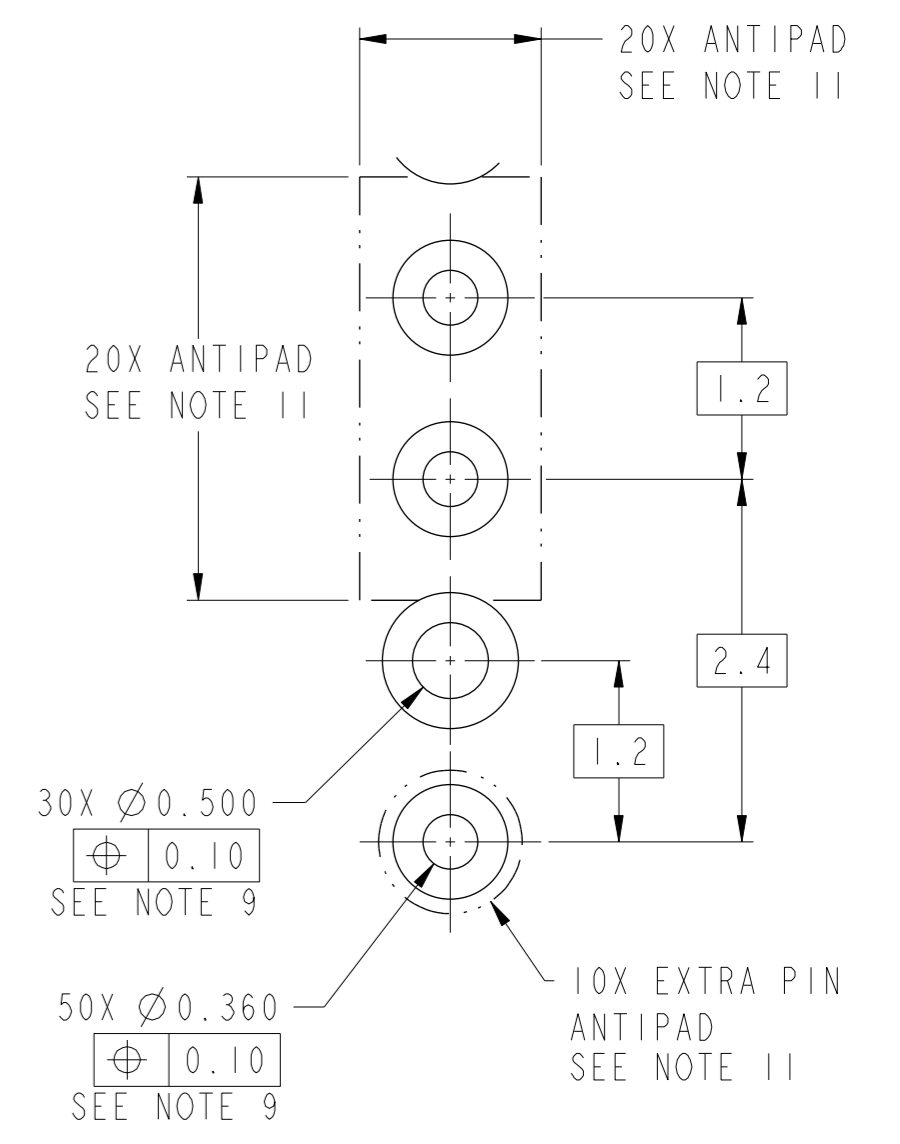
20X ANTIPAD
SEE NOTE 11

20X ANTIPAD
SEE NOTE 11

1.2

2.4

1.2

30X $\varnothing$0.500

| $\oplus$ | 0.10 |
|---|---|

SEE NOTE 9

50X $\varnothing$0.360

| $\oplus$ | 0.10 |
|---|---|

SEE NOTE 9

10X EXTRA PIN
ANTIPAD
SEE NOTE 11